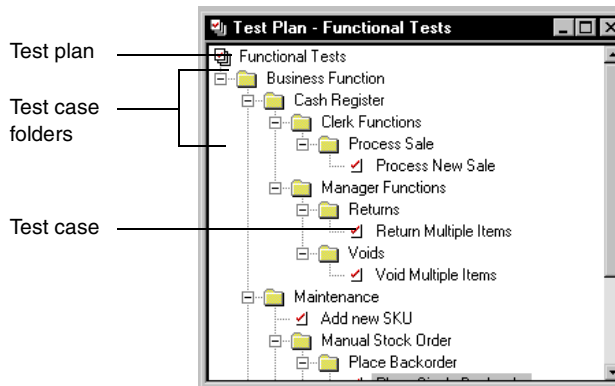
Test Plan - Functional Tests

Test plan

Test case folders

Test case

Functional Tests
Business Function
Cash Register
Clerk Functions
Process Sale
Process New Sale
Manager Functions
Returns
Return Multiple Items
Voids
Void Multiple Items
Maintenance
Add new SKU
Manual Stock Order
Place Backorder
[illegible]